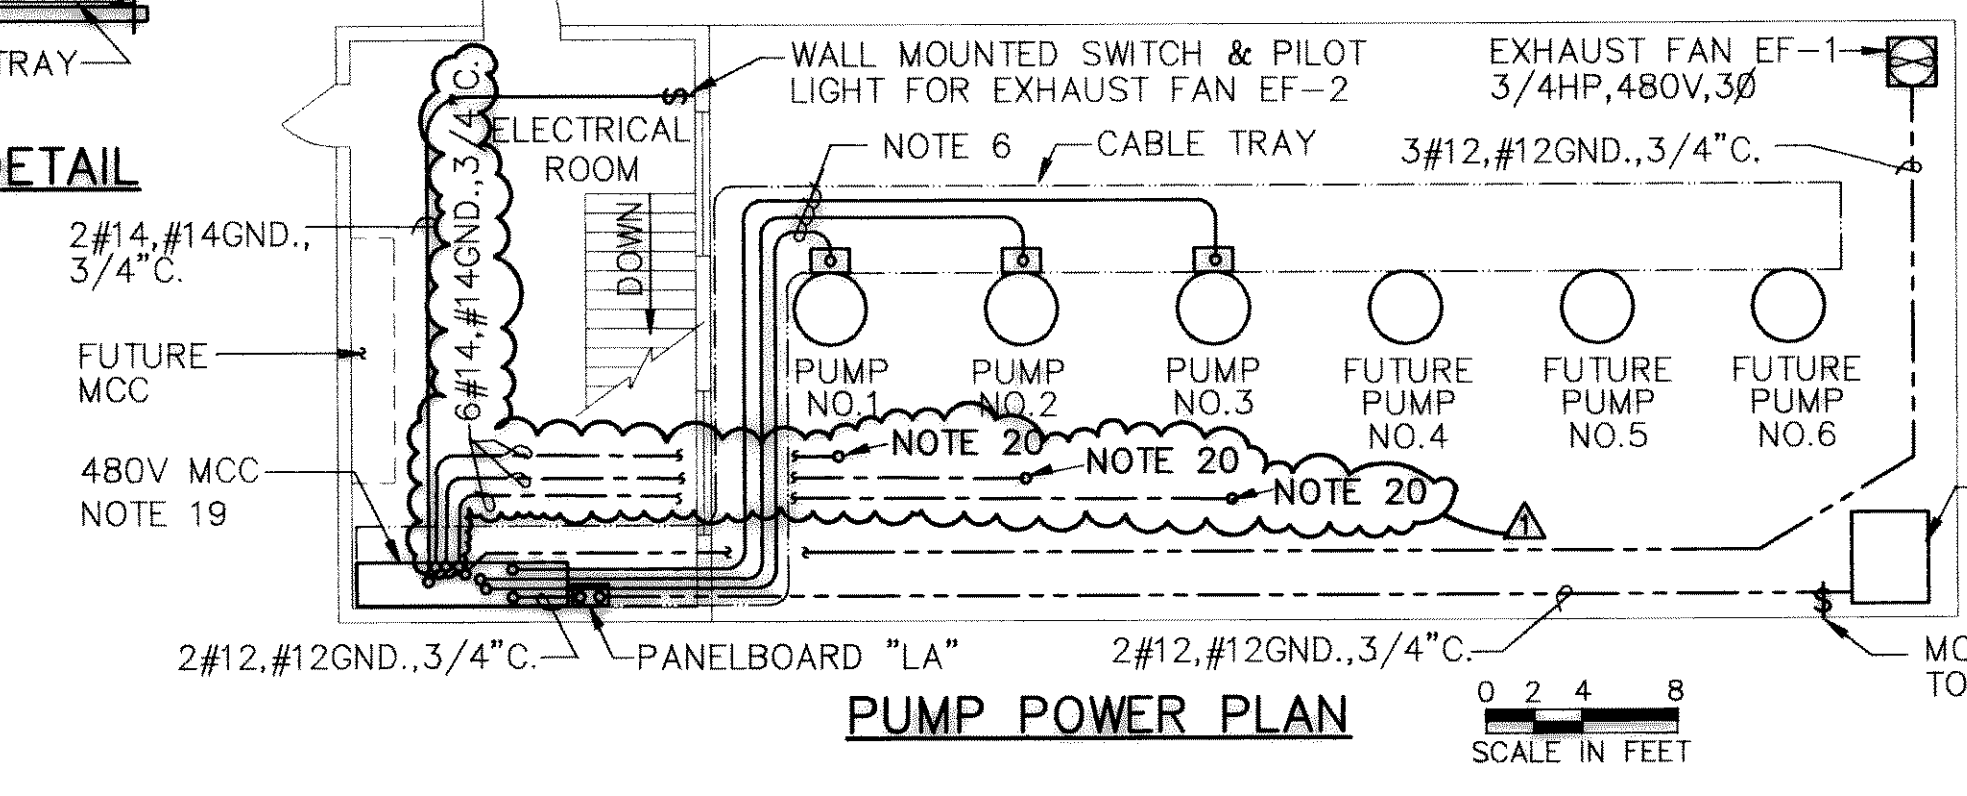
TRAY

ETAIL

WALL MOUNTED SWITCH & PILOT LIGHT FOR EXHAUST FAN EF-2

EXHAUST FAN EF-1 3/4HP,480V,3Ø

ELECTRICAL ROOM

NOTE 6

CABLE TRAY

3#12,#12GND.,3/4"C.

2#14,#14GND., 3/4"C.

6#14,#14GND.,3/4"C.

DOWN

FUTURE MCC

PUMP NO.1

PUMP NO.2

PUMP NO.3

FUTURE PUMP NO.4

FUTURE PUMP NO.5

FUTURE PUMP NO.6

NOTE 20

NOTE 20

NOTE 20

480V MCC NOTE 19

1

2#12,#12GND.,3/4"C.

PANELBOARD "LA"

2#12,#12GND.,3/4"C.

MO TO

PUMP POWER PLAN

0 2 4 8

SCALE IN FEET